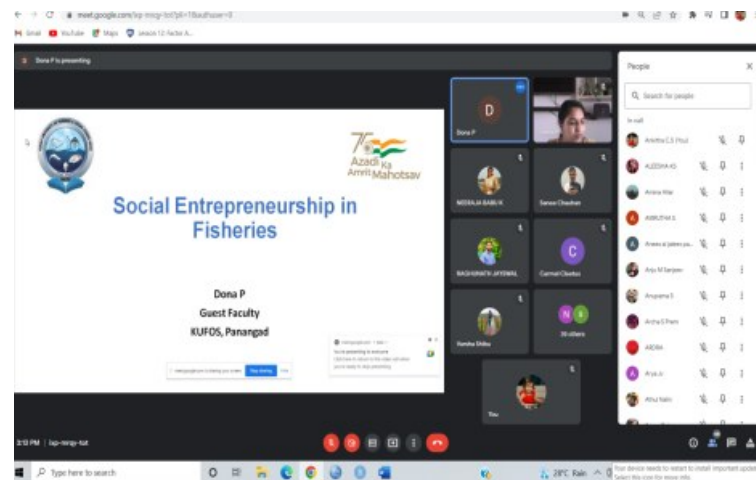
meet.google.com/ixp-mrgy-tzt?pli=1&authuser=0

Gmail YouTube Maps

Dona P is presenting

75 Azadi Ka Amrit Mahotsav

Social Entrepreneurship in Fisheries

Dona P
Guest Faculty
KUFOS, Panangad

meet.google.com is sharing your screen Stop sharing Hide

You're presenting to everyone

D
Dona P

MEERA M BABU K

Sanoo Chauhan

RAGHUNATH JAYEWAL

C
Carmel Charles

Varsha Shibu

39 others

You

People

Search for people

In call

Aneetha C.S (You)
ALEESHA AS
Amina Mari
ANRUTHA S
Aneesa Jabeen pa...
Anju M Sanjeev
Anupama S
Archa S Prem
ARDRA
Arya Js
Athul Nabn

3:10 PM | ixp-mrgy-tzt

Type here to search

29°C Rain

Your device needs to restart to install important updates